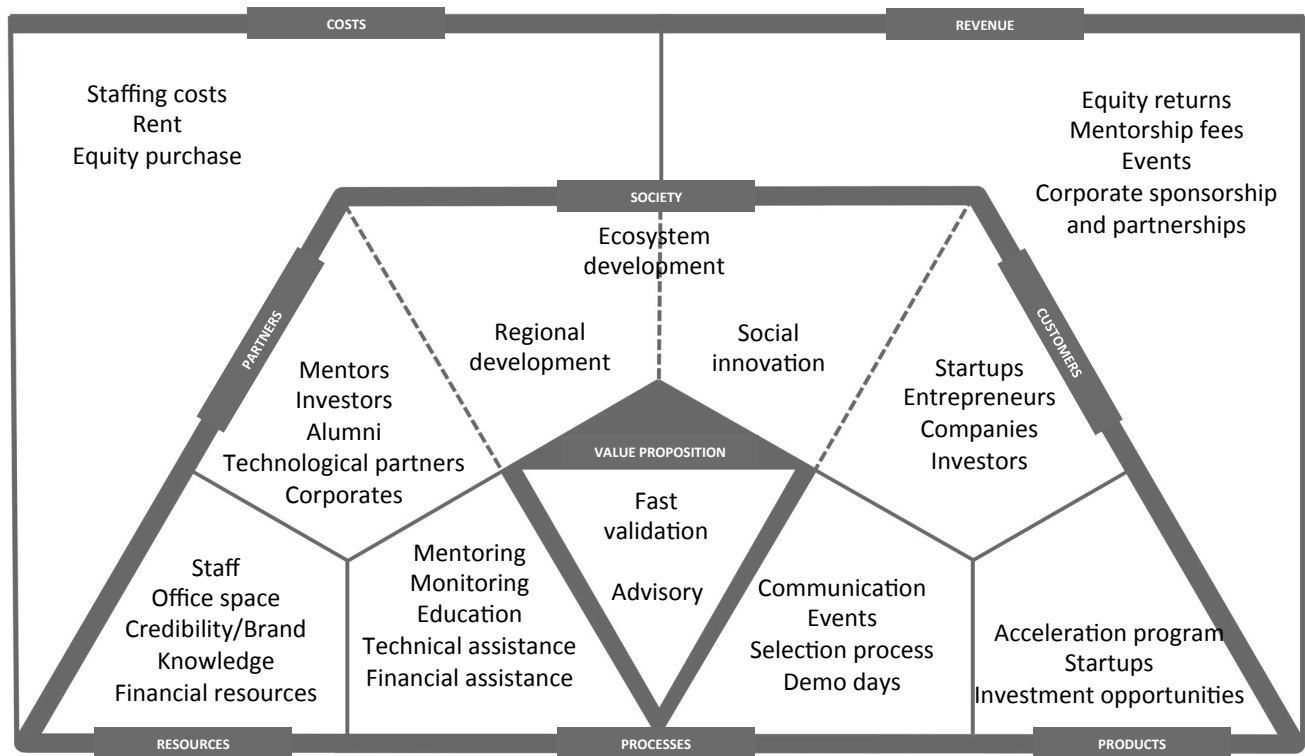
COSTS

REVENUE

Staffing costs
Rent
Equity purchase

Equity returns
Mentorship fees
Events
Corporate sponsorship and partnerships

SOCIETY

Ecosystem development

Regional development

Social innovation

PARTNERS

Mentors
Investors
Alumni
Technological partners
Corporates

CUSTOMERS

Startups
Entrepreneurs
Companies
Investors

VALUE PROPOSITION

Fast validation

Advisory

Staff
Office space
Credibility/Brand
Knowledge
Financial resources

Mentoring
Monitoring
Education
Technical assistance
Financial assistance

Communication
Events
Selection process
Demo days

Acceleration program
Startups
Investment opportunities

RESOURCES

PROCESSES

PRODUCTS